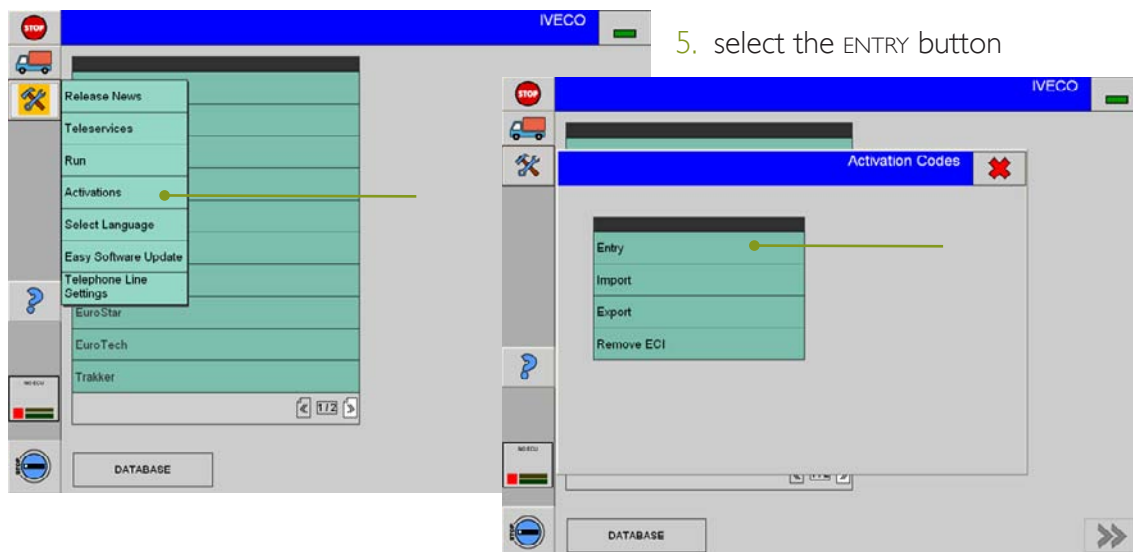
STOP

IVECO

Release News

Teleservices

Run

Activations

Select Language

Easy Software Update

Telephone Line Settings

EuroStar

EuroTech

Trakker

1/2

NO ECU

DATABASE

5. select the ENTRY button

STOP

IVECO

Activation Codes

Entry

Import

Export

Remove ECI

NO ECU

DATABASE